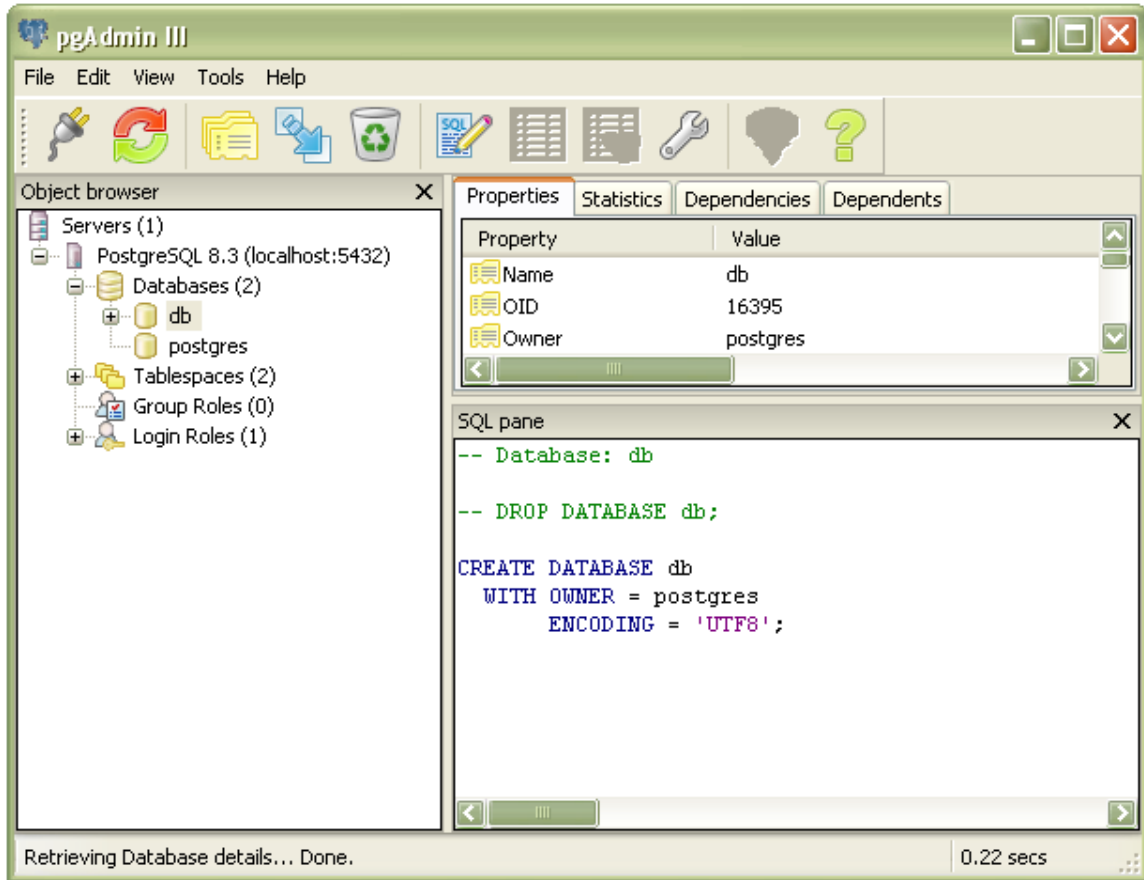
pgAdmin III

File Edit View Tools Help

Object browser

Servers (1)
PostgreSQL 8.3 (localhost:5432)
Databases (2)
db
postgres
Tablespaces (2)
Group Roles (0)
Login Roles (1)

Properties | Statistics | Dependencies | Dependents

| Property | Value |
|---|---|
| Name | db |
| OID | 16395 |
| Owner | postgres |

SQL pane

-- Database: db

-- DROP DATABASE db;

CREATE DATABASE db
  WITH OWNER = postgres
       ENCODING = 'UTF8';

Retrieving Database details... Done.

0.22 secs